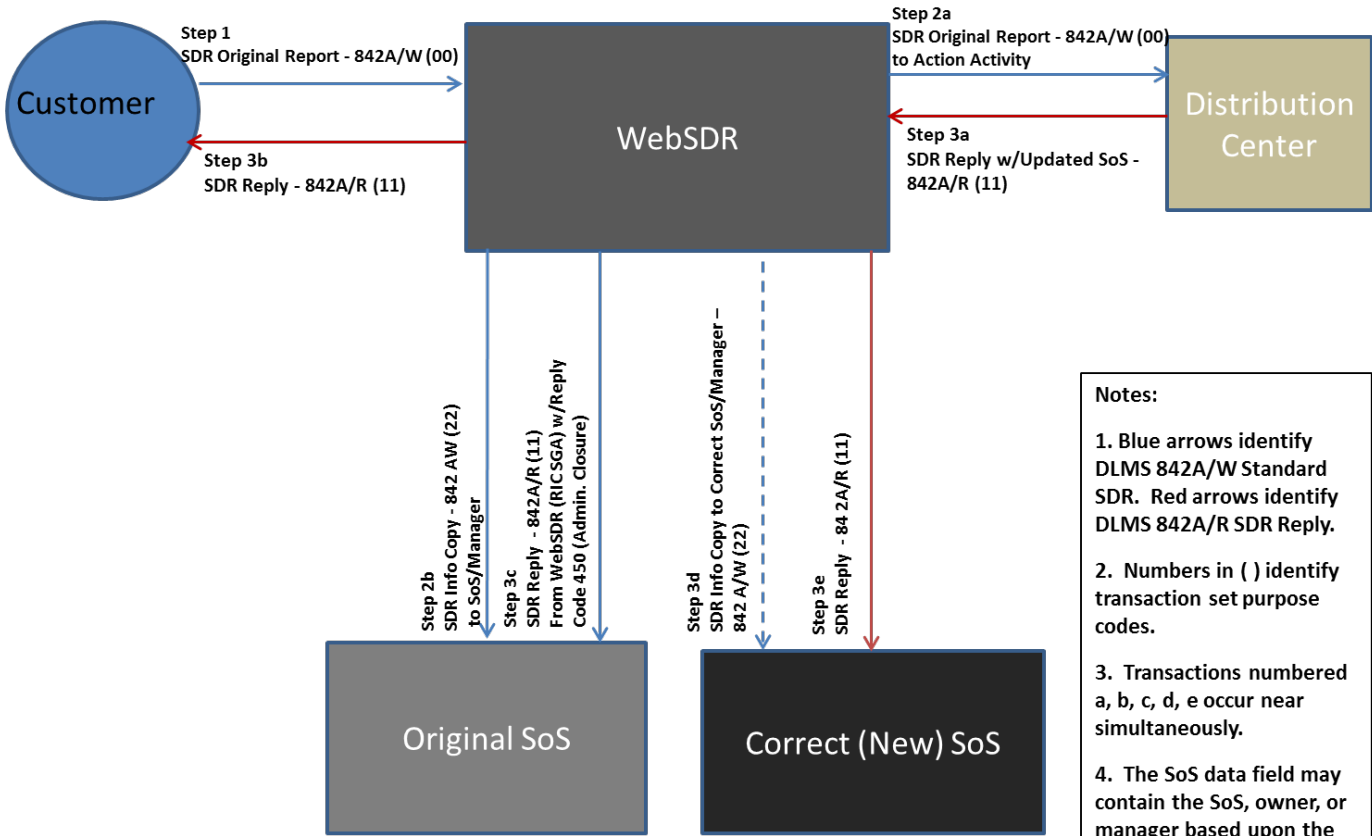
Step 1
SDR Original Report - 842A/W (00)

Customer

Step 3b
SDR Reply - 842A/R (11)

WebSDR

Step 2a
SDR Original Report - 842A/W (00) to Action Activity

Step 3a
SDR Reply w/Updated SoS - 842A/R (11)

Distribution Center

Step 2b
SDR Info Copy - 842 AW (22) to SoS/Manager

Step 3c
SDR Reply - 842A/R (11) From WebSDR (RICSGA) w/Reply Code 450 (Admin. Closure)

Step 3d
SDR Info Copy to Correct SoS/Manager – 842 A/W (22)

Step 3e
SDR Reply - 84 2A/R (11)

Original SoS

Correct (New) SoS

Notes:

1. Blue arrows identify DLMS 842A/W Standard SDR. Red arrows identify DLMS 842A/R SDR Reply.

2. Numbers in ( ) identify transaction set purpose codes.

3. Transactions numbered a, b, c, d, e occur near simultaneously.

4. The SoS data field may contain the SoS, owner, or manager based upon the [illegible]